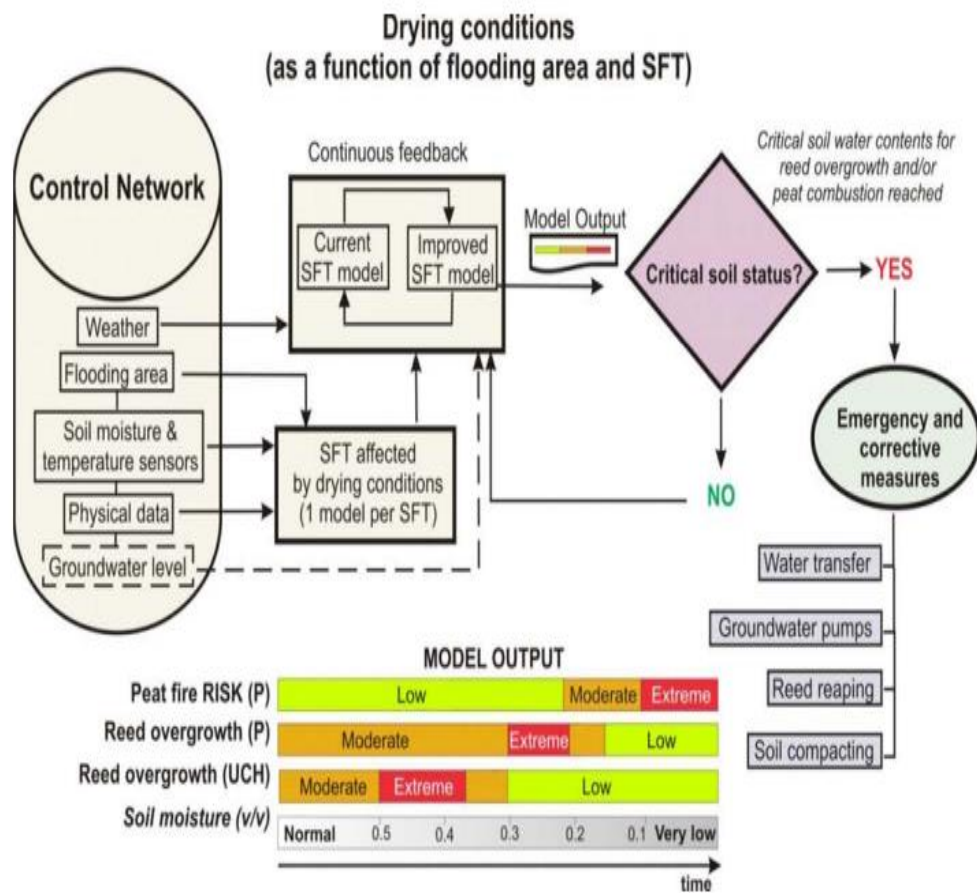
Drying conditions
(as a function of flooding area and SFT)

Control Network

Weather

Flooding area

Soil moisture & temperature sensors

Physical data

Groundwater level

Continuous feedback

Current SFT model

Improved SFT model

SFT affected by drying conditions (1 model per SFT)

Model Output

Critical soil water contents for reed overgrowth and/or peat combustion reached

Critical soil status?

YES

NO

Emergency and corrective measures

Water transfer

Groundwater pumps

Reed reaping

Soil compacting

MODEL OUTPUT

| | | | |
|---|---|---|---|
| Peat fire RISK (P) | Low | Moderate | Extreme |
| Reed overgrowth (P) | Moderate | Extreme | Low |
| Reed overgrowth (UCH) | Moderate | Extreme | Low |

Soil moisture (v/v)

Normal 0.5 0.4 0.3 0.2 0.1 Very low

time